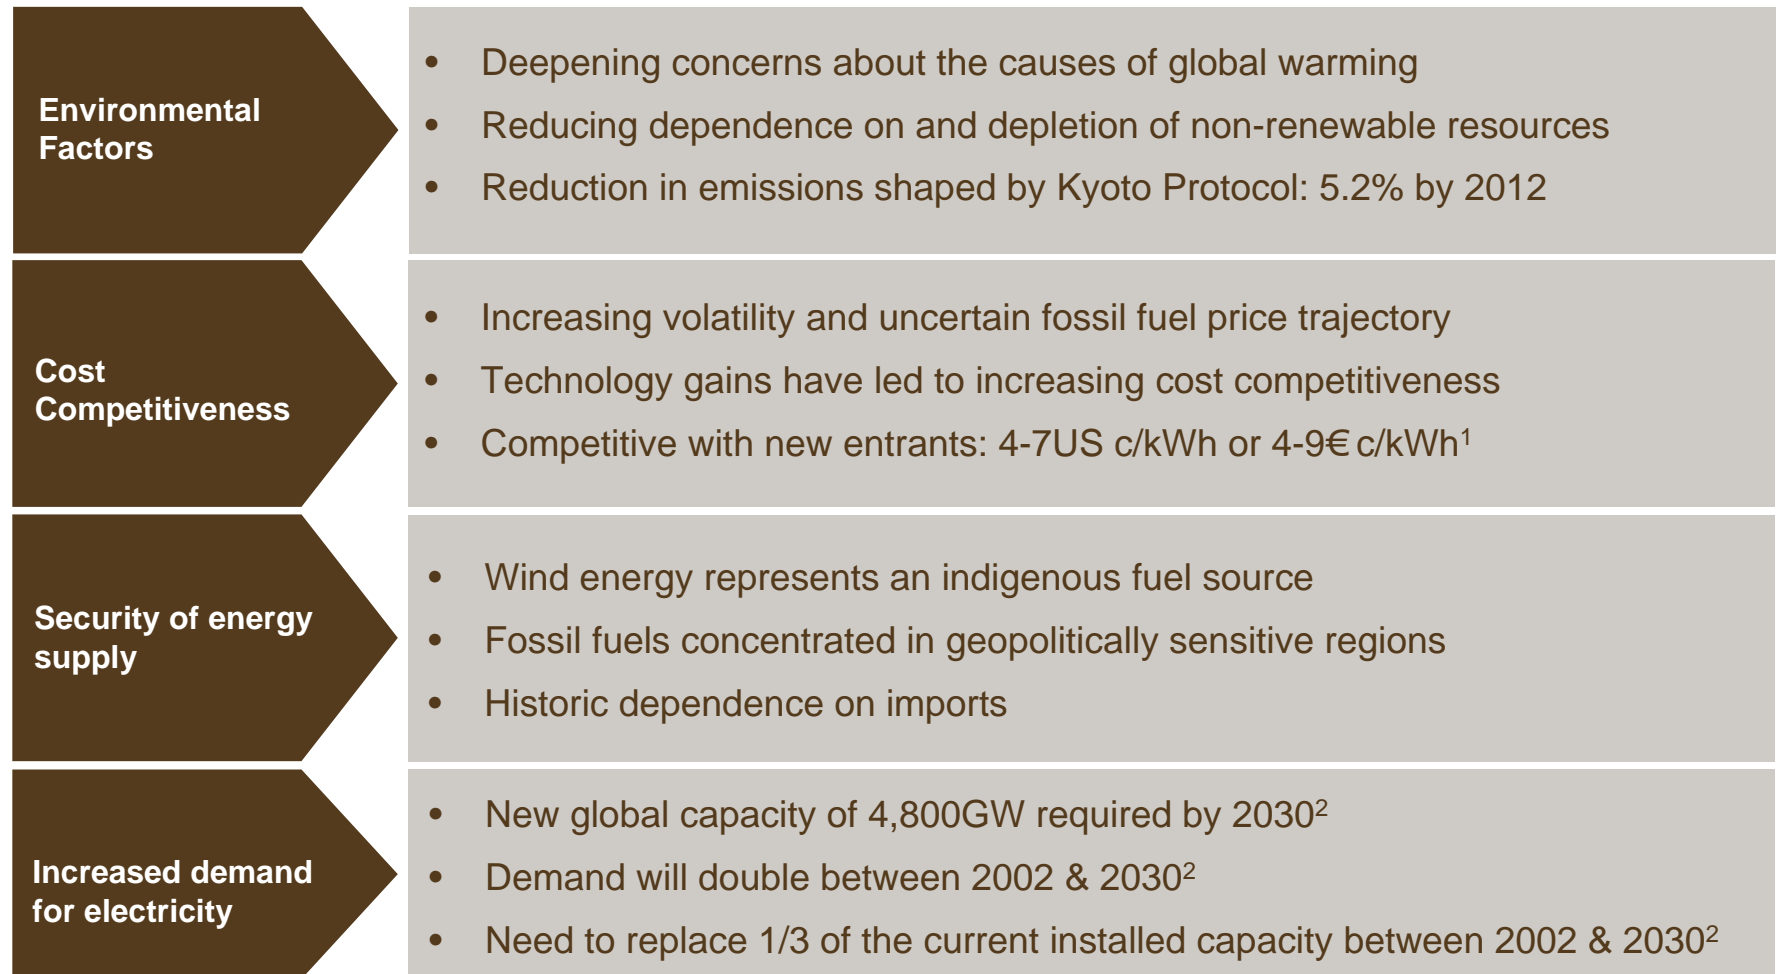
Environmental Factors

- Deepening concerns about the causes of global warming
- Reducing dependence on and depletion of non-renewable resources
- Reduction in emissions shaped by Kyoto Protocol: 5.2% by 2012

Cost Competitiveness

- Increasing volatility and uncertain fossil fuel price trajectory
- Technology gains have led to increasing cost competitiveness
- Competitive with new entrants: 4-7US c/kWh or 4-9€ c/kWh$^1$

Security of energy supply

- Wind energy represents an indigenous fuel source
- Fossil fuels concentrated in geopolitically sensitive regions
- Historic dependence on imports

Increased demand for electricity

- New global capacity of 4,800GW required by 2030$^2$
- Demand will double between 2002 & 2030$^2$
- Need to replace 1/3 of the current installed capacity between 2002 & 2030$^2$